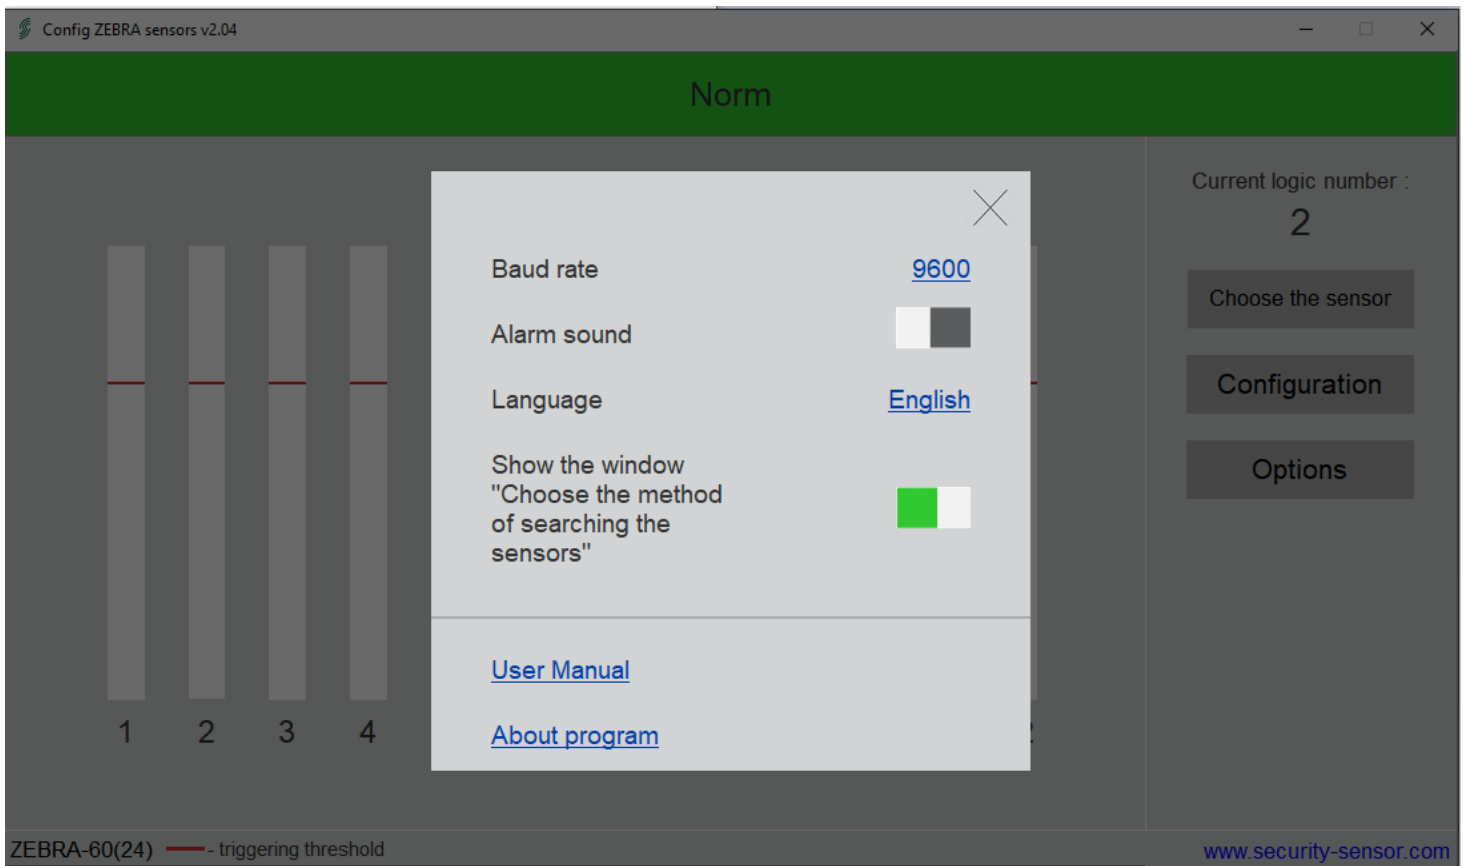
Config ZEBRA sensors v2.04

Norm

Current logic number :
2

Choose the sensor

Configuration

Options

Baud rate 9600

Alarm sound

Language English

Show the window "Choose the method of searching the sensors"

User Manual

About program

1 2 3 4

ZEBRA-60(24) - triggering threshold

www.security-sensor.com